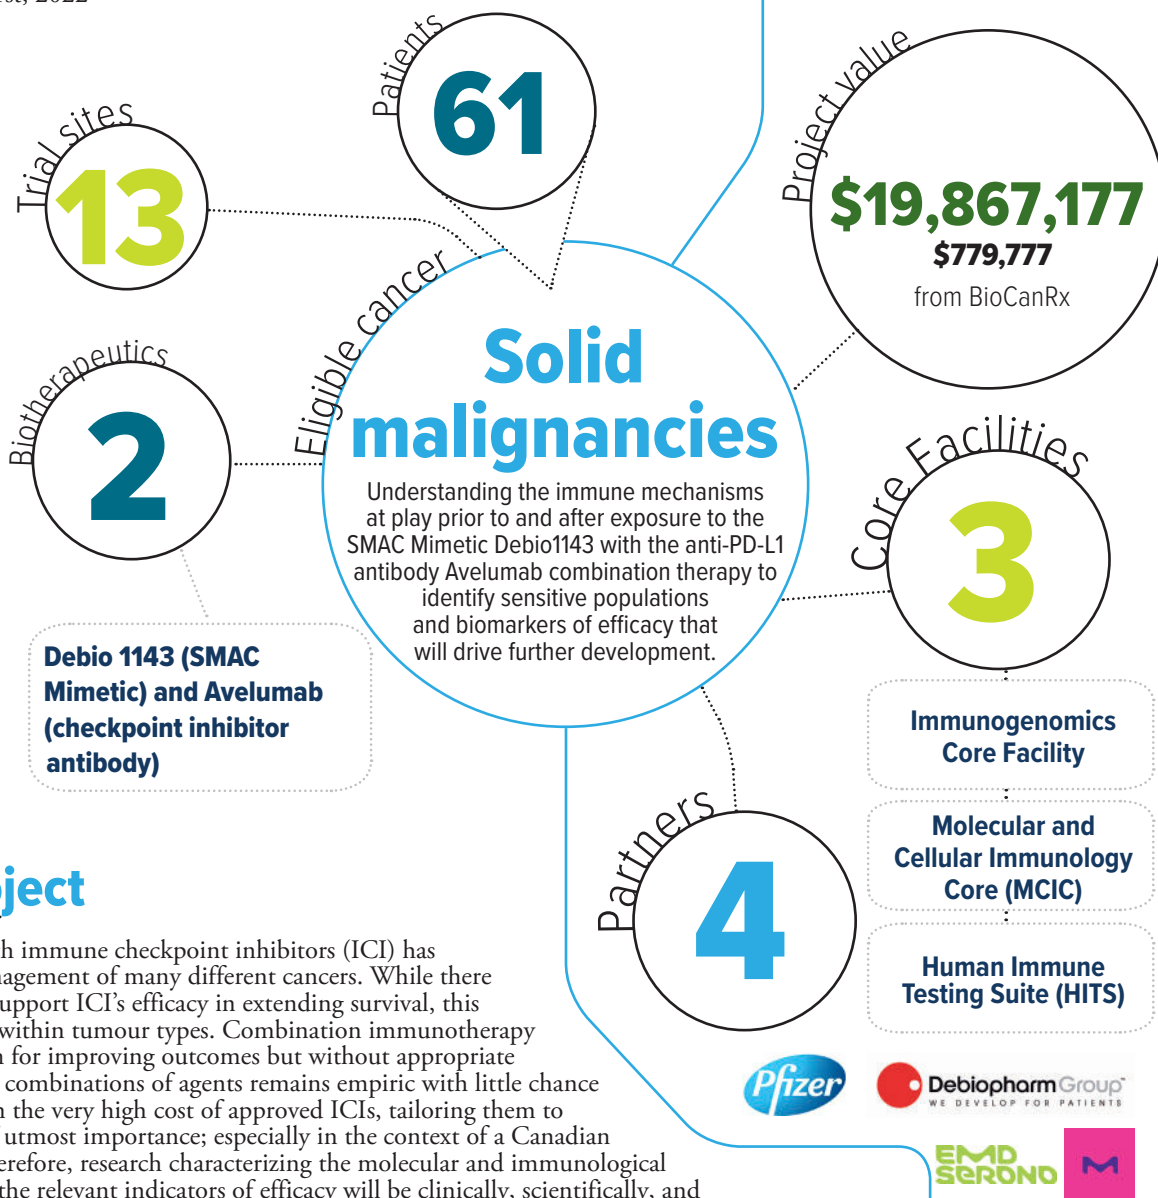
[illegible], 2022

Patients
61

Trial sites
13

Project value
$19,867,177
$779,777
from BioCanRx

Eligible cancer
Solid malignancies
Understanding the immune mechanisms at play prior to and after exposure to the SMAC Mimetic Debio1143 with the anti-PD-L1 antibody Avelumab combination therapy to identify sensitive populations and biomarkers of efficacy that will drive further development.

Biotherapeutics
2

Debio 1143 (SMAC Mimetic) and Avelumab (checkpoint inhibitor antibody)

Core Facilities
3

Immunogenomics Core Facility

Molecular and Cellular Immunology Core (MCIC)

Human Immune Testing Suite (HITS)

Partners
4

Pfizer
DebiopharmGroup
WE DEVELOP FOR PATIENTS
EMD SERONO

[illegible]ject

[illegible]h immune checkpoint inhibitors (ICI) has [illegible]agement of many different cancers. While there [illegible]upport ICI's efficacy in extending survival, this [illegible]within tumour types. Combination immunotherapy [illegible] for improving outcomes but without appropriate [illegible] combinations of agents remains empiric with little chance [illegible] the very high cost of approved ICIs, tailoring them to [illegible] utmost importance; especially in the context of a Canadian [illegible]erefore, research characterizing the molecular and immunological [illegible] the relevant indicators of efficacy will be clinically, scientifically, and